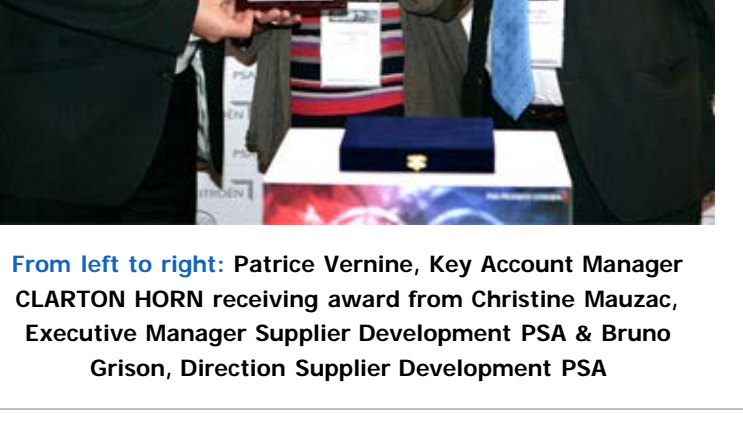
PSA

PSA

TROËN

From left to right: Patrice Vernine, Key Account Manager CLARTON HORN receiving award from Christine Mauzac, Executive Manager Supplier Development PSA & Bruno Grison, Direction Supplier Development PSA